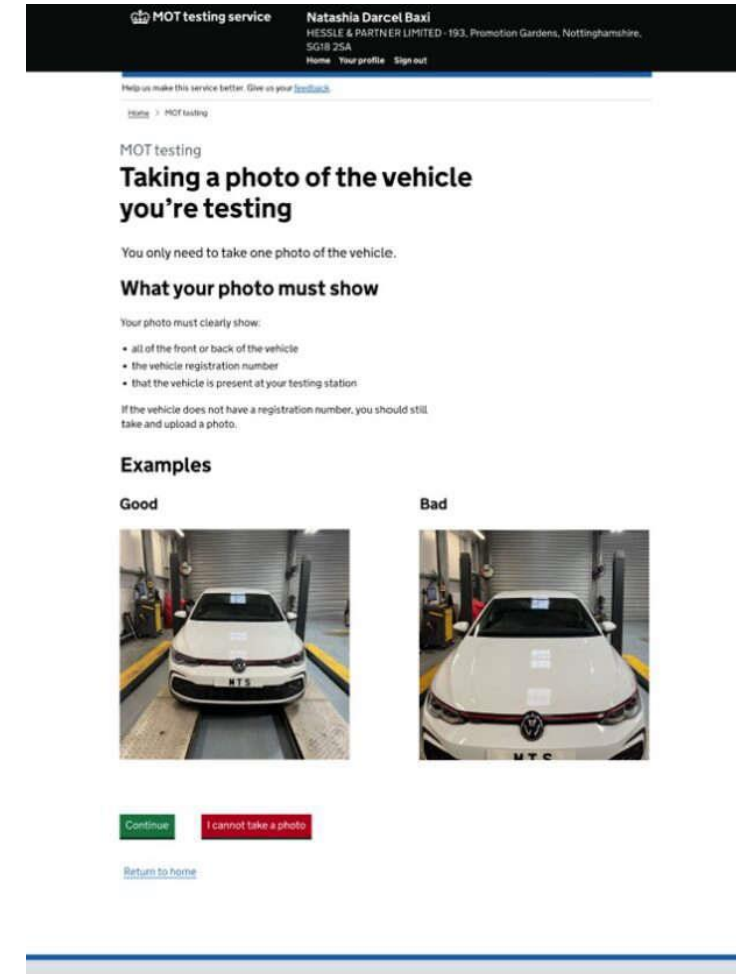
MOT testing service

Natashia Darcel Baxi
HESSLE & PARTNER LIMITED - 193, Promotion Gardens, Nottinghamshire, SG18 2SA
Home Your profile Sign out

Help us make this service better. Give us your feedback.

Home > MOT testing

MOT testing

Taking a photo of the vehicle you're testing

You only need to take one photo of the vehicle.

What your photo must show

Your photo must clearly show:

• all of the front or back of the vehicle
• the vehicle registration number
• that the vehicle is present at your testing station

If the vehicle does not have a registration number, you should still take and upload a photo.

Examples

Good

MTS

Bad

MTS

Continue

I cannot take a photo

Return to home